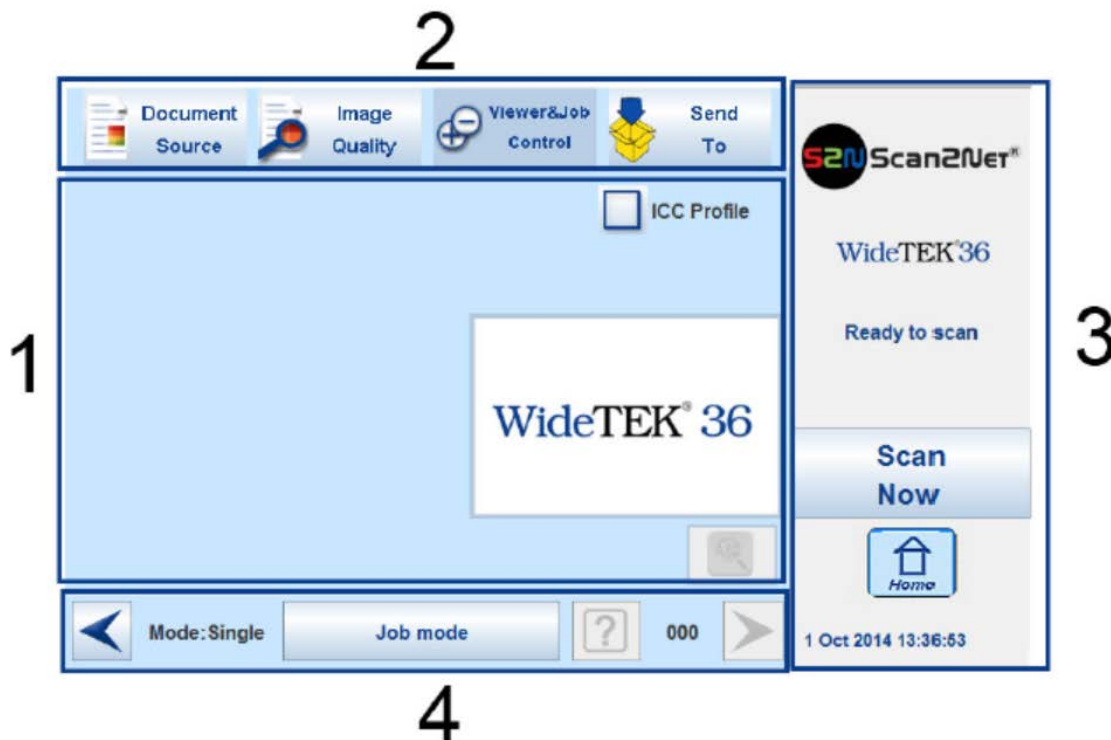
2

Document Source

Image Quality

Viewer&Job Control

Send To

ICC Profile

1

WideTEK® 36

S2N Scan2Net®

WideTEK® 36

Ready to scan

3

Scan Now

Home

1 Oct 2014 13:36:53

Mode:Single

Job mode

?

000

4